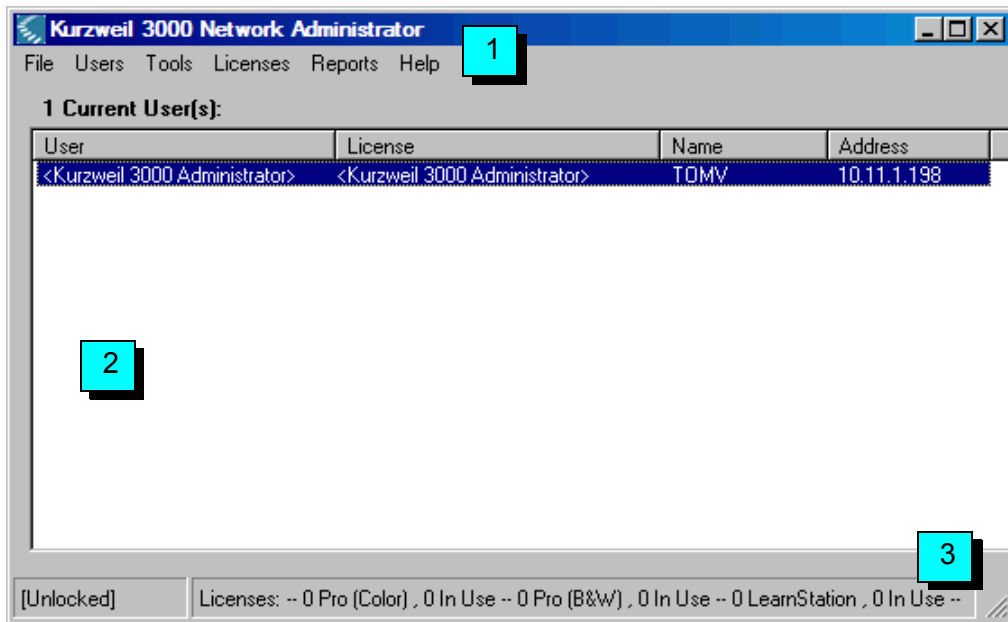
Kurzweil 3000 Network Administrator

File Users Tools Licenses Reports Help

1

1 Current User(s):

| User | License | Name | Address |
|---|---|---|---|
| <Kurzweil 3000 Administrator> | <Kurzweil 3000 Administrator> | TOMV | 10.11.1.198 |

2

3

[Unlocked]

Licenses: -- 0 Pro (Color) , 0 In Use -- 0 Pro (B&W) , 0 In Use -- 0 LearnStation , 0 In Use --